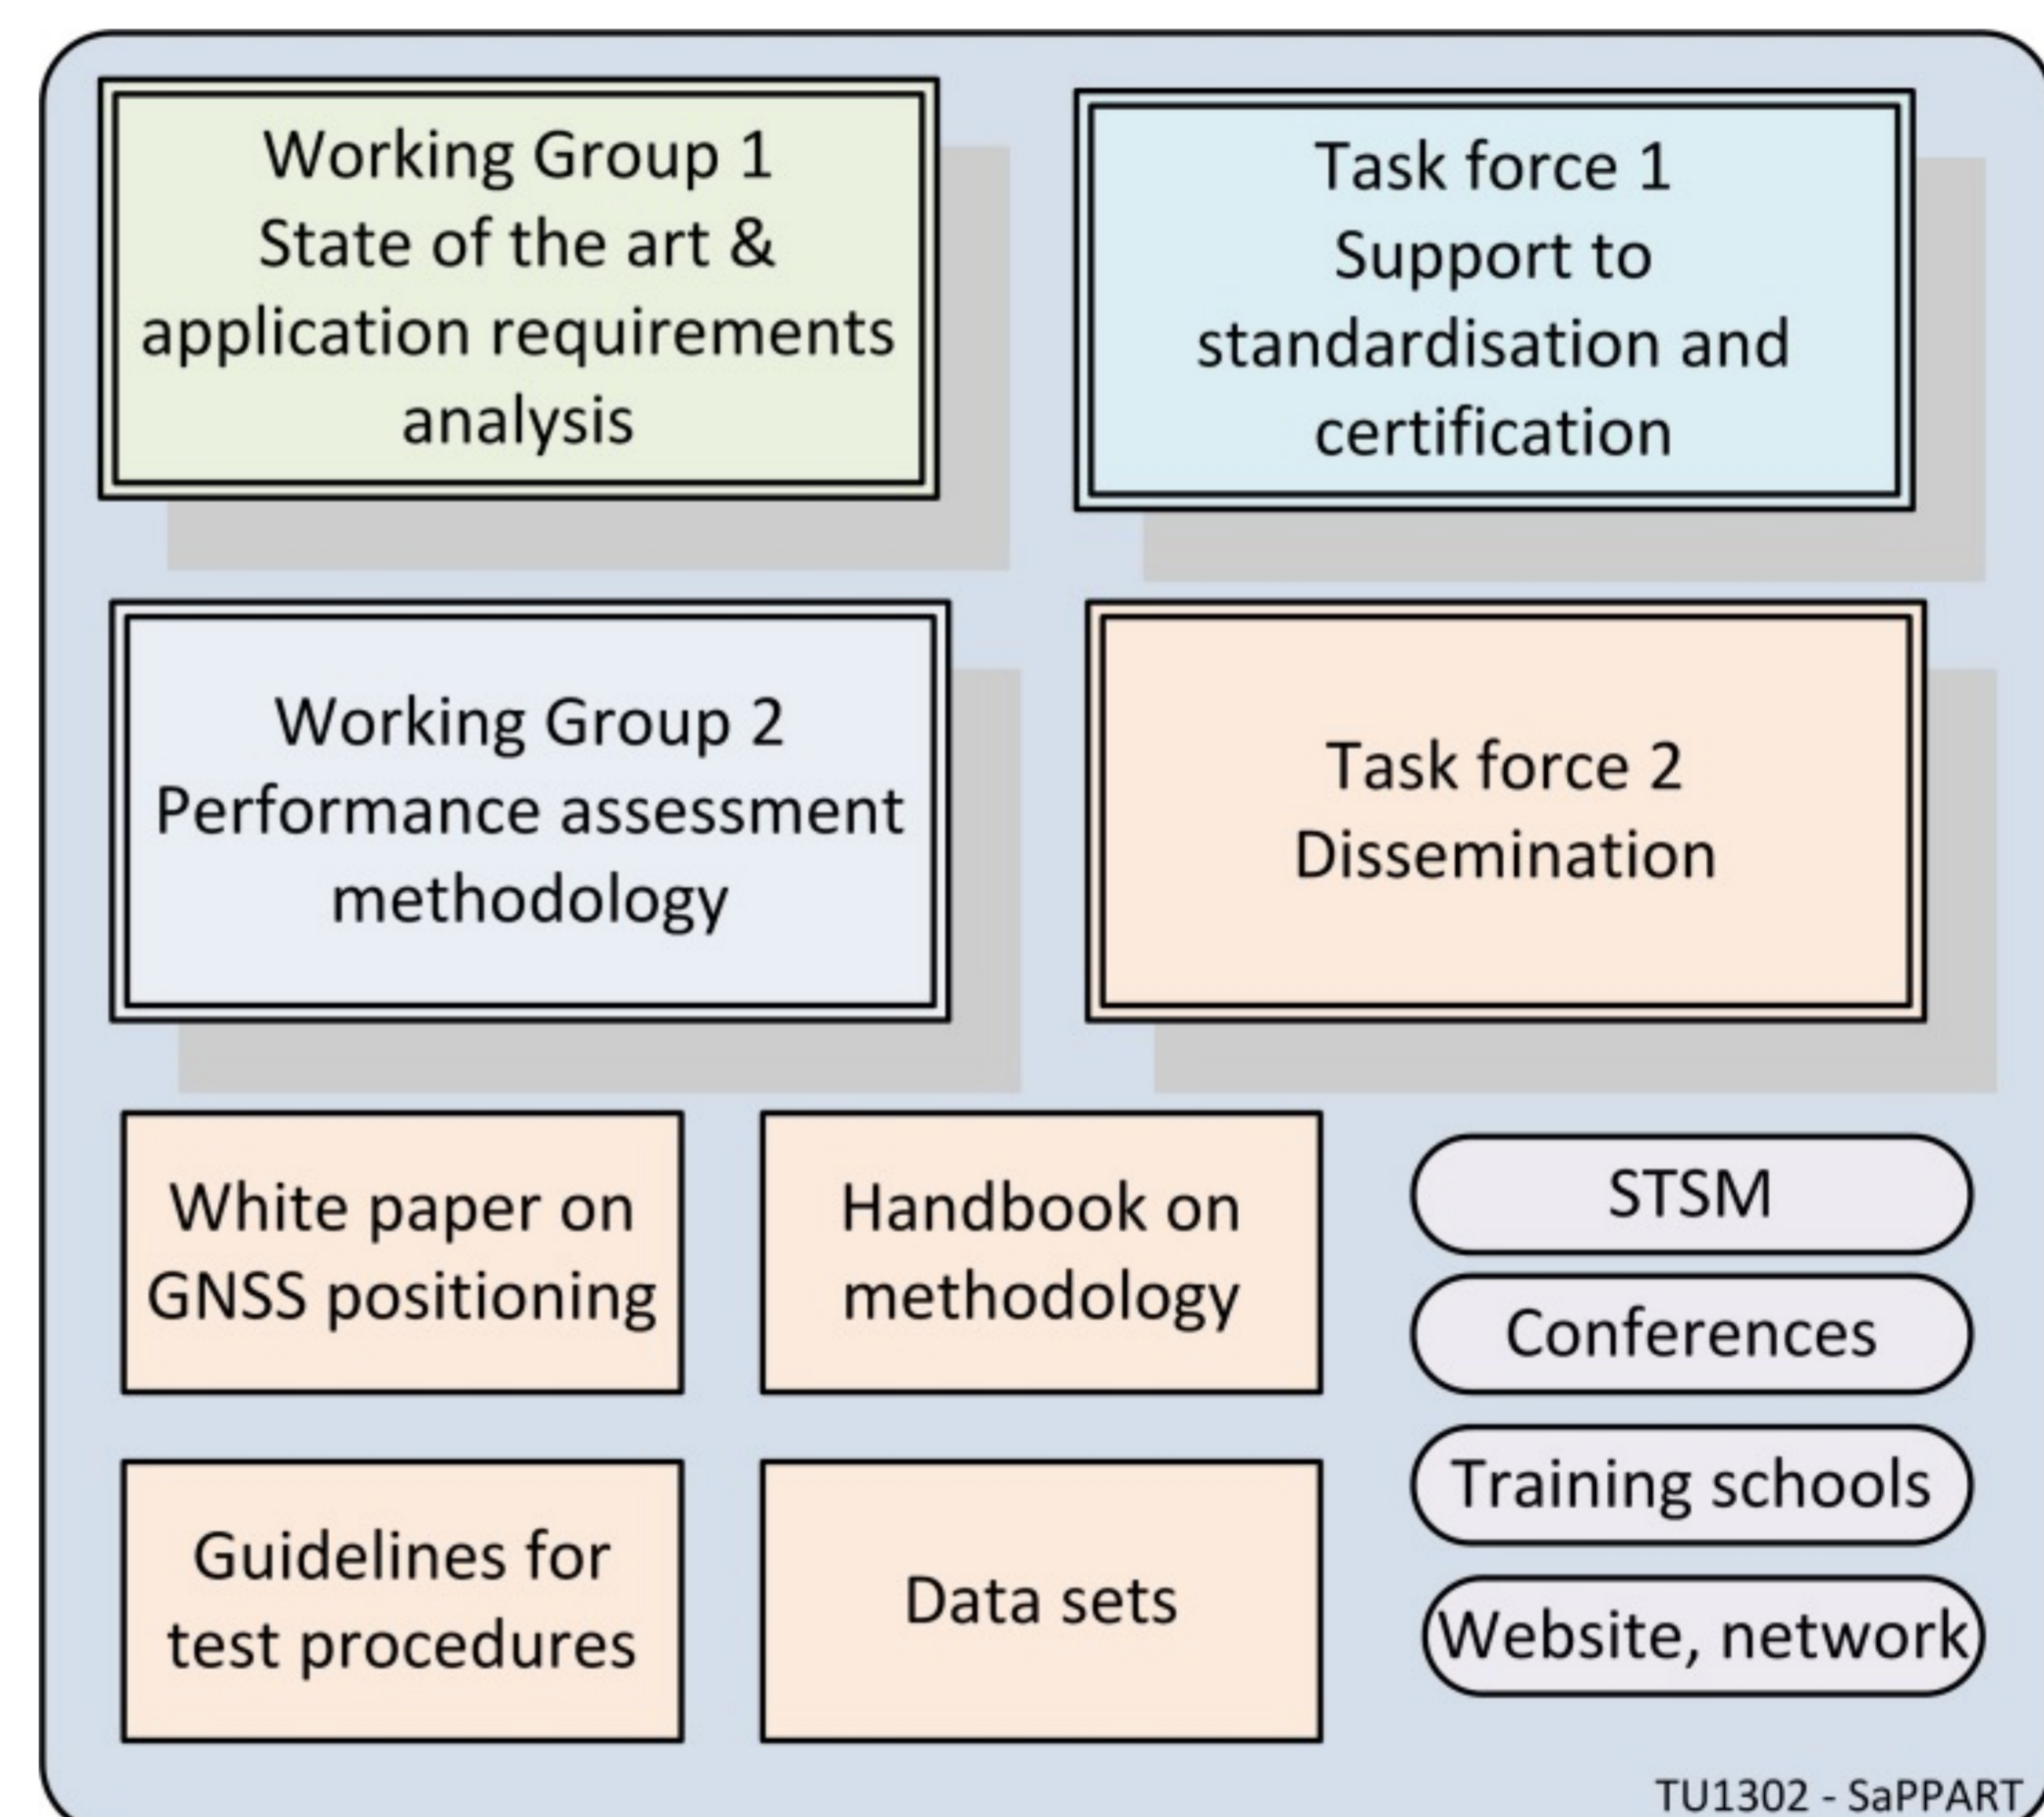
Working Group 1
State of the art &
application requirements
analysis

Task force 1
Support to
standardisation and
certification

Working Group 2
Performance assessment
methodology

Task force 2
Dissemination

White paper on
GNSS positioning

Handbook on
methodology

STSM

Conferences

Training schools

Guidelines for
test procedures

Data sets

Website, network

TU1302 - SaPPART